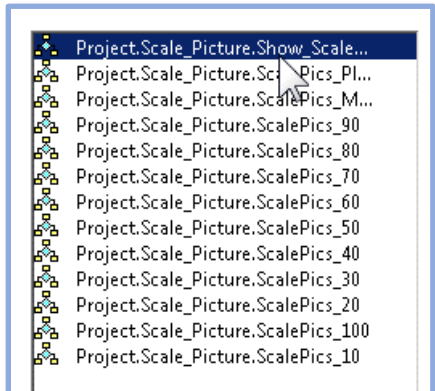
Project.Scale_Picture.Show_Scale...
Project.Scale_Picture.Sc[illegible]Pics_Pl...
Project.Scale_Picture.ScalePics_M...
Project.Scale_Picture.ScalePics_90
Project.Scale_Picture.ScalePics_80
Project.Scale_Picture.ScalePics_70
Project.Scale_Picture.ScalePics_60
Project.Scale_Picture.ScalePics_50
Project.Scale_Picture.ScalePics_40
Project.Scale_Picture.ScalePics_30
Project.Scale_Picture.ScalePics_20
Project.Scale_Picture.ScalePics_100
Project.Scale_Picture.ScalePics_10